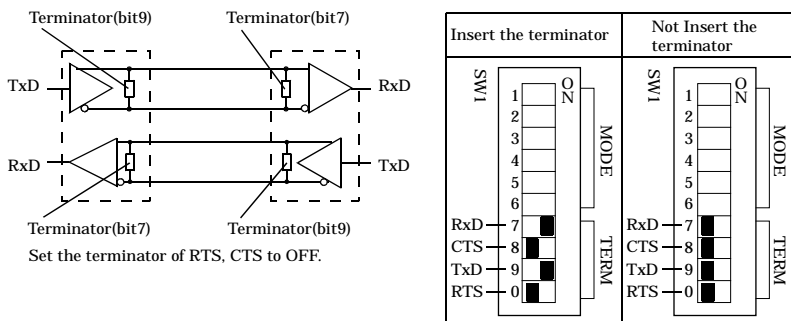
Terminator(bit9)
Terminator(bit7)
TxD
RxD
RxD
TxD
Terminator(bit7)
Terminator(bit9)
Set the terminator of RTS, CTS to OFF.

| Insert the terminator | Not Insert the terminator |
|---|---|
| SW1 ON 1 2 3 4 5 6 RxD 7 CTS 8 TxD 9 RTS 0 MODE TERM | SW1 ON 1 2 3 4 5 6 RxD 7 CTS 8 TxD 9 RTS 0 MODE TERM |